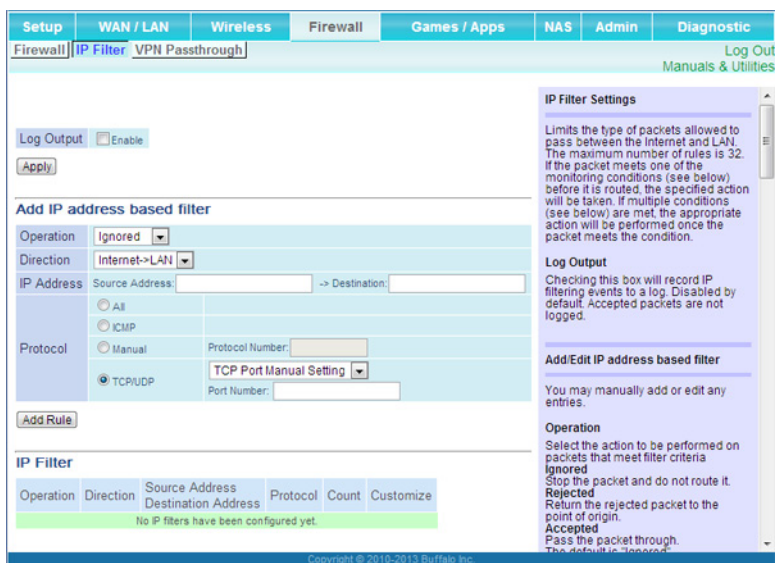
Setup | WAN / LAN | Wireless | Firewall | Games / Apps | NAS | Admin | Diagnostic

Firewall | IP Filter | VPN Passthrough

Log Out
Manuals & Utilities

Log Output
Enable

Apply

Add IP address based filter

| Operation | Ignored | |
|---|---|---|
| Direction | Internet->LAN | |
| IP Address | Source Address: | -> Destination: |
| Protocol | All | |
| | ICMP | |
| | Manual | Protocol Number: |
| | TCP/UDP | TCP Port Manual Setting<br>Port Number: |

Add Rule

IP Filter

| Operation | Direction | Source Address Destination Address | Protocol | Count | Customize |
|---|---|---|---|---|---|
| No IP filters have been configured yet. | | | | | |

IP Filter Settings

Limits the type of packets allowed to pass between the Internet and LAN. The maximum number of rules is 32. If the packet meets one of the monitoring conditions (see below) before it is routed, the specified action will be taken. If multiple conditions (see below) are met, the appropriate action will be performed once the packet meets the condition.

Log Output

Checking this box will record IP filtering events to a log. Disabled by default. Accepted packets are not logged.

Add/Edit IP address based filter

You may manually add or edit any entries.

Operation

Select the action to be performed on packets that meet filter criteria
Ignored
Stop the packet and do not route it.
Rejected
Return the rejected packet to the point of origin.
Accepted
Pass the packet through.
The default is "Ignored".

Copyright © 2010-2013 Buffalo Inc.